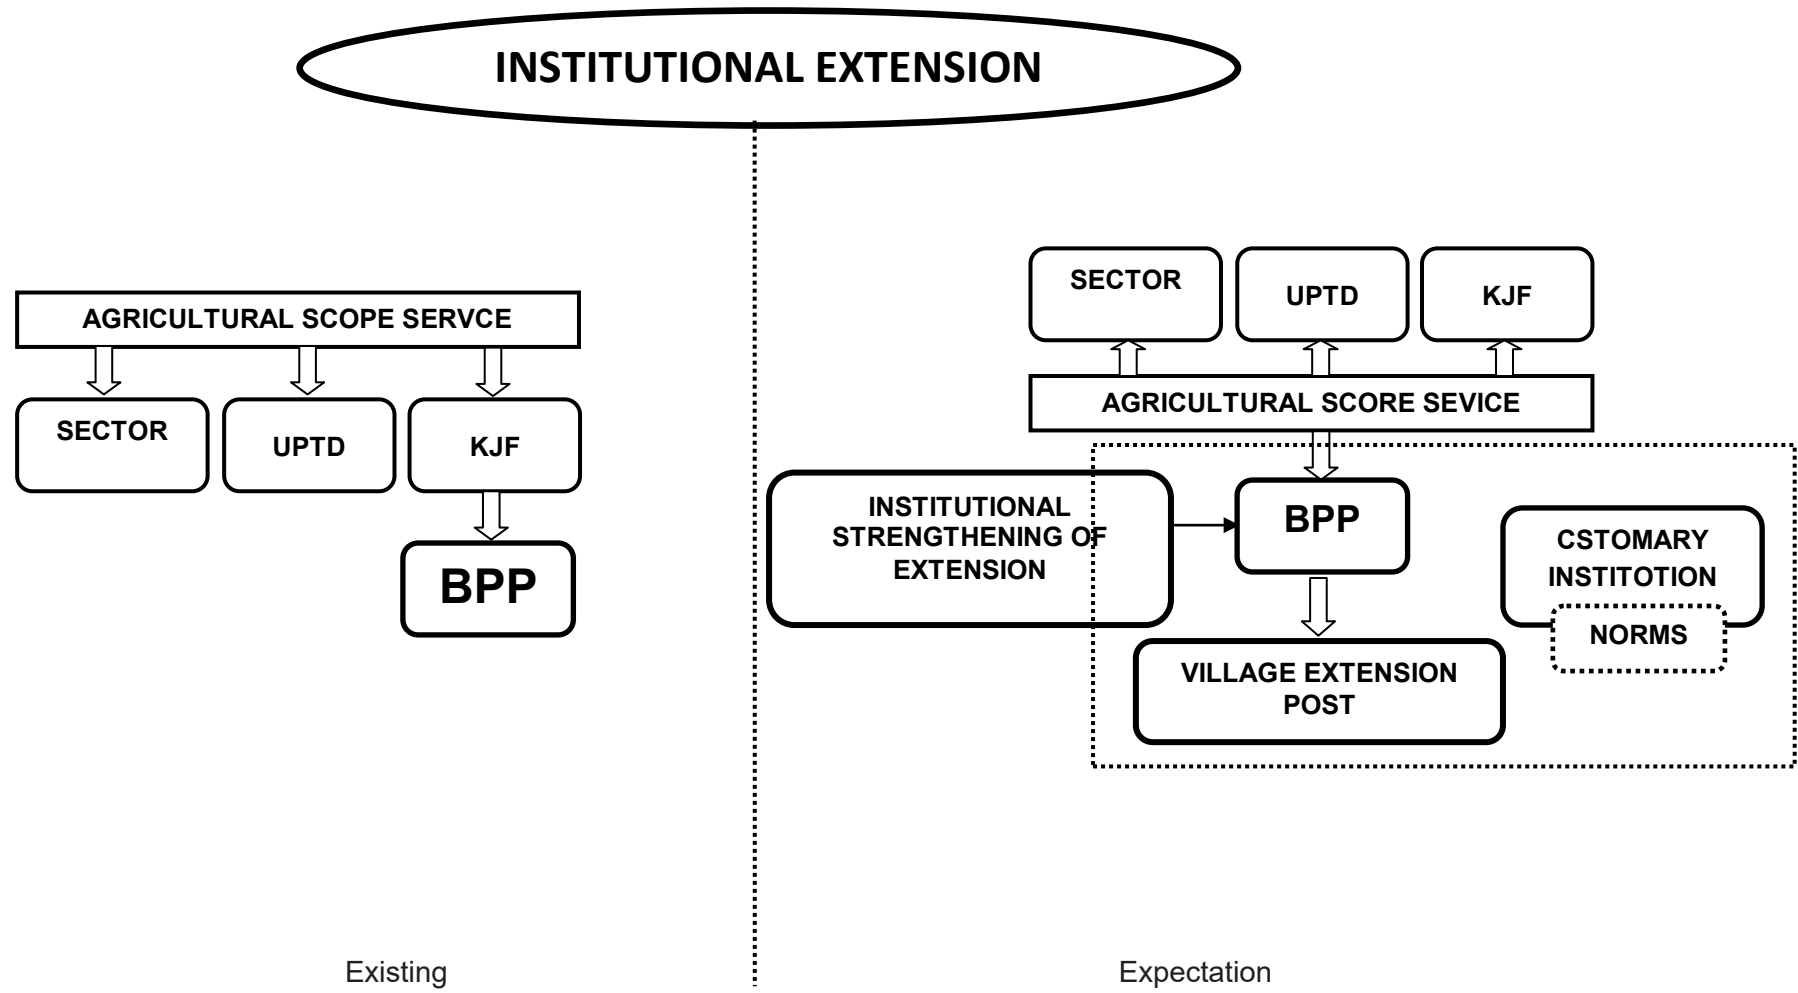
INSTITUTIONAL EXTENSION

AGRICULTURAL SCOPE SERVCE

SECTOR

UPTD

KJF

BPP

Existing

SECTOR

UPTD

KJF

AGRICULTURAL SCORE SEVICE

INSTITUTIONAL STRENGTHENING OF EXTENSION

BPP

CSTOMARY INSTITOTION

NORMS

VILLAGE EXTENSION POST

Expectation